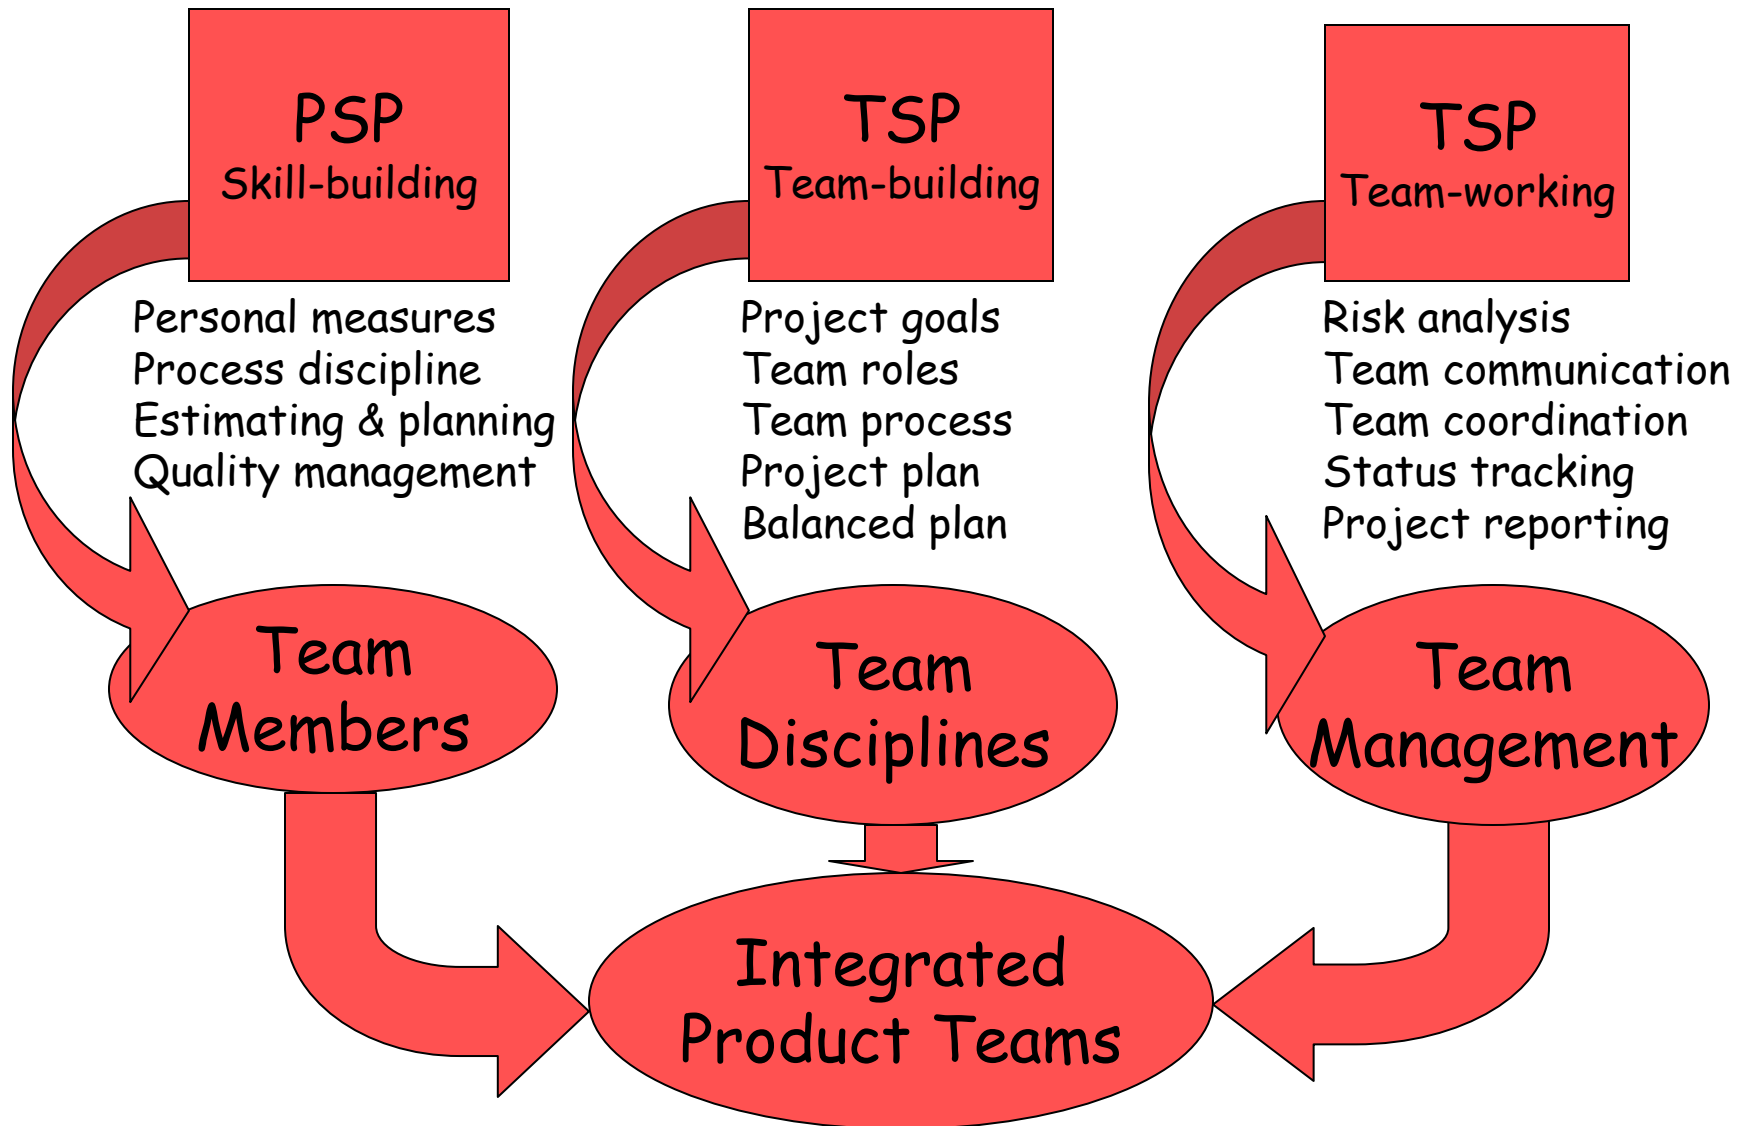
PSP
Skill-building

Personal measures
Process discipline
Estimating & planning
Quality management

Team Members

TSP
Team-building

Project goals
Team roles
Team process
Project plan
Balanced plan

Team Disciplines

TSP
Team-working

Risk analysis
Team communication
Team coordination
Status tracking
Project reporting

Team Management

Integrated Product Teams